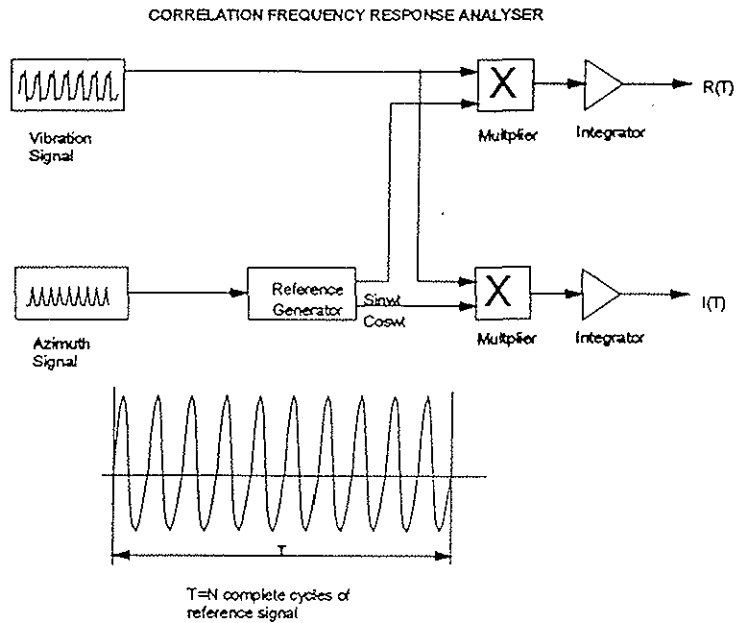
CORRELATION FREQUENCY RESPONSE ANALYSER

Vibration Signal

X

Multplier

Integrator

R(T)

Azimuth Signal

Reference Generator

Sinwt

Coswt

X

Multplier

Integrator

I(T)

T

T=N complete cycles of reference signal